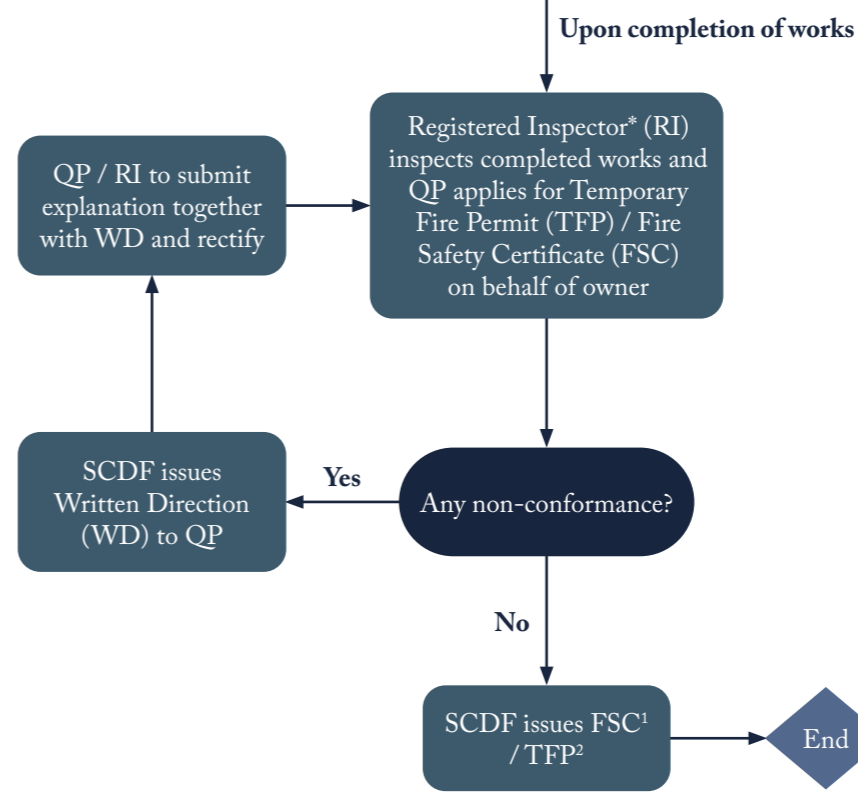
Upon completion of works

Registered Inspector* (RI) inspects completed works and QP applies for Temporary Fire Permit (TFP) / Fire Safety Certificate (FSC) on behalf of owner

QP / RI to submit explanation together with WD and rectify

Any non-conformance?

Yes

SCDF issues Written Direction (WD) to QP

No

SCDF issues FSC$^1$ / TFP$^2$

End